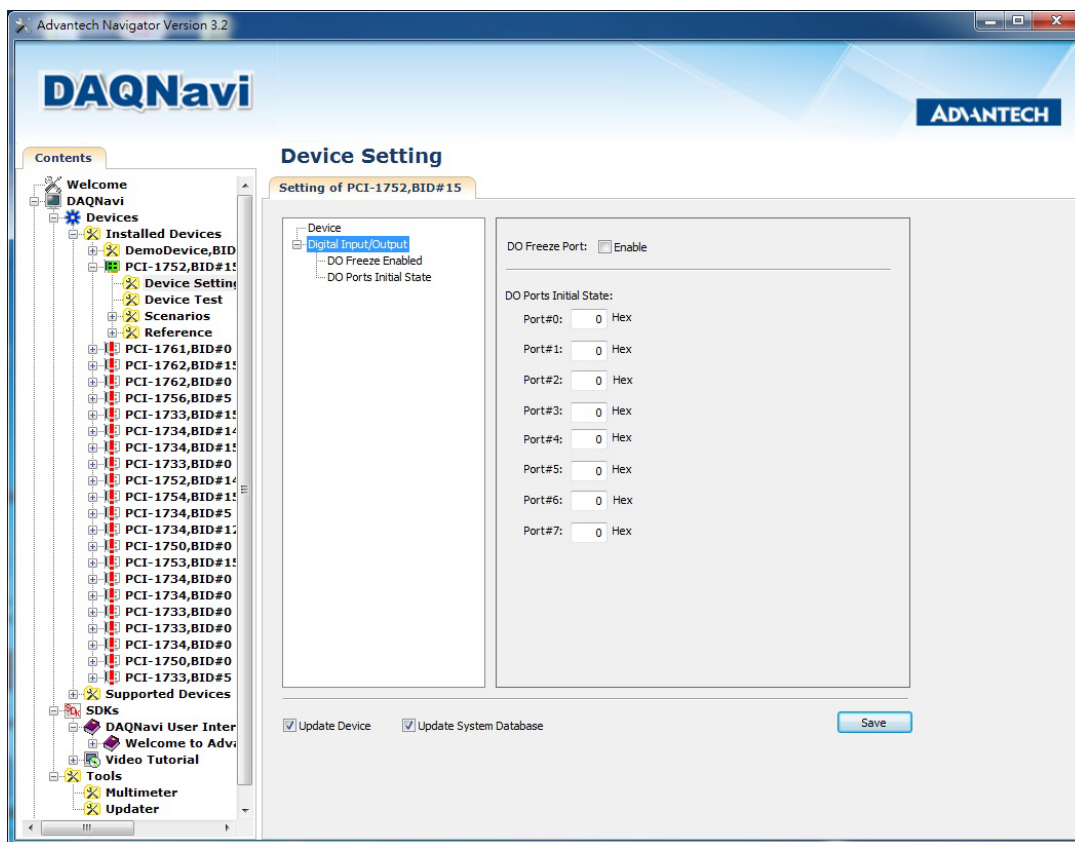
Advantech Navigator Version 3.2

DAQNavi

ADVANTECH

Contents

Welcome
DAQNavi
Devices
Installed Devices
DemoDevice,BID
PCI-1752,BID#15
Device Setting
Device Test
Scenarios
Reference
PCI-1761,BID#0
PCI-1762,BID#15
PCI-1762,BID#0
PCI-1756,BID#5
PCI-1733,BID#15
PCI-1734,BID#14
PCI-1734,BID#15
PCI-1733,BID#0
PCI-1752,BID#14
PCI-1754,BID#15
PCI-1734,BID#5
PCI-1734,BID#12
PCI-1750,BID#0
PCI-1753,BID#15
PCI-1734,BID#0
PCI-1734,BID#0
PCI-1733,BID#0
PCI-1733,BID#0
PCI-1734,BID#0
PCI-1750,BID#0
PCI-1733,BID#5
Supported Devices
SDKs
DAQNavi User Inter
Welcome to Adva
Video Tutorial
Tools
Multimeter
Updater

Device Setting

Setting of PCI-1752,BID#15

Device
Digital Input/Output
DO Freeze Enabled
DO Ports Initial State

DO Freeze Port: Enable

DO Ports Initial State:
Port#0: 0 Hex
Port#1: 0 Hex
Port#2: 0 Hex
Port#3: 0 Hex
Port#4: 0 Hex
Port#5: 0 Hex
Port#6: 0 Hex
Port#7: 0 Hex

Update Device
Update System Database
Save